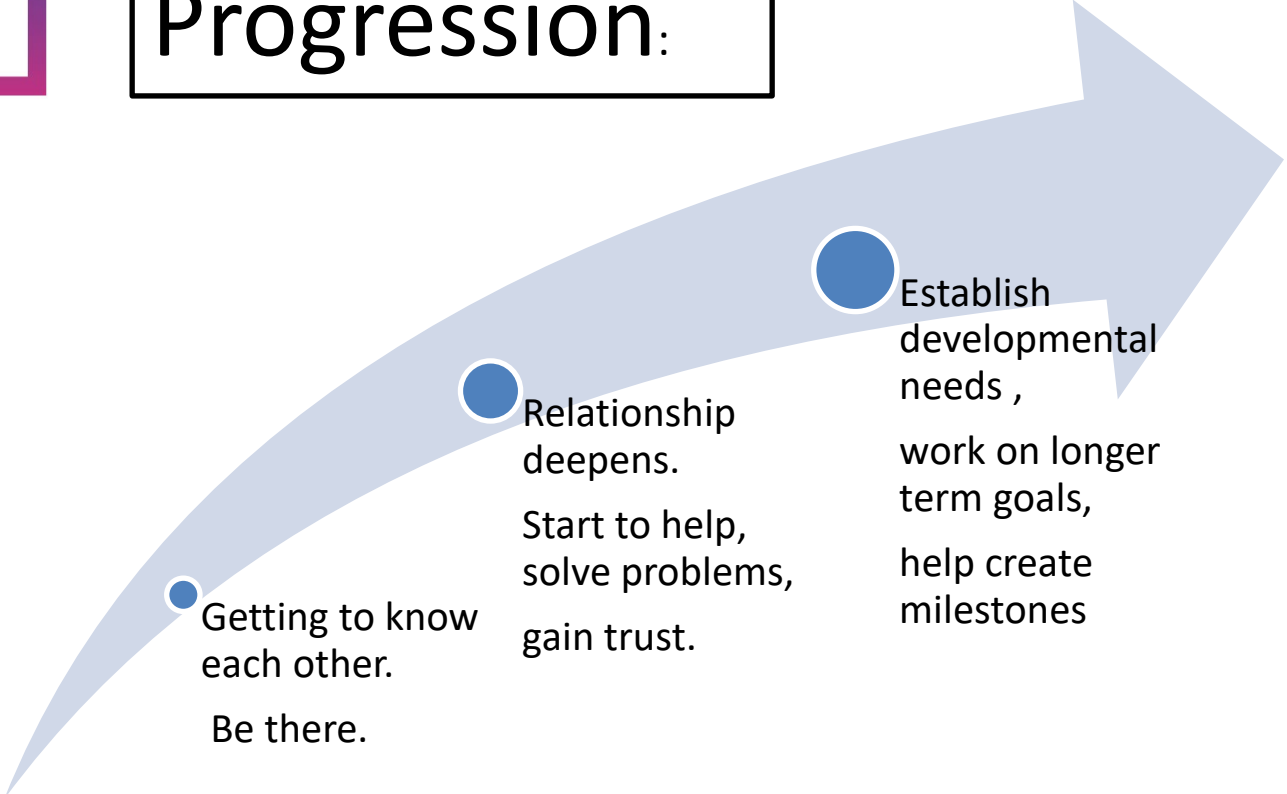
Progression:

Getting to know each other.

Be there.

Relationship deepens.

Start to help, solve problems,

gain trust.

Establish developmental needs ,

work on longer term goals,

help create milestones